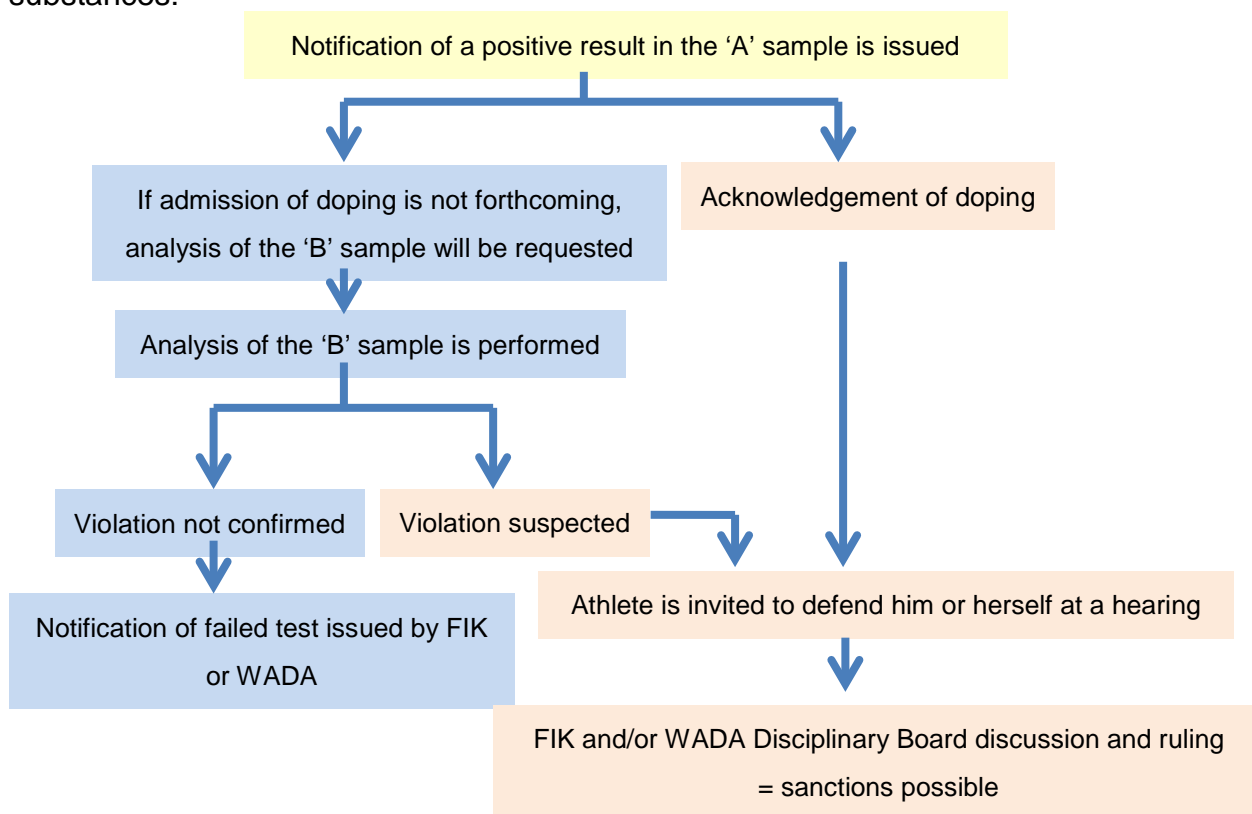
substances.

Notification of a positive result in the ‘A’ sample is issued

If admission of doping is not forthcoming, analysis of the ‘B’ sample will be requested

Acknowledgement of doping

Analysis of the ‘B’ sample is performed

Violation not confirmed

Violation suspected

Notification of failed test issued by FIK or WADA

Athlete is invited to defend him or herself at a hearing

FIK and/or WADA Disciplinary Board discussion and ruling = sanctions possible